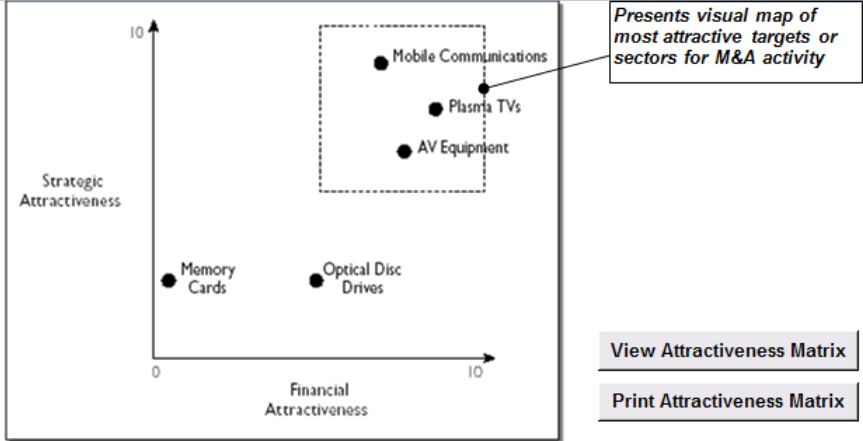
Presents visual map of most attractive targets or sectors for M&A activity

10

Mobile Communications

Plasma TVs

AV Equipment

Strategic Attractiveness

Memory Cards

Optical Disc Drives

0

10

Financial Attractiveness

View Attractiveness Matrix

Print Attractiveness Matrix